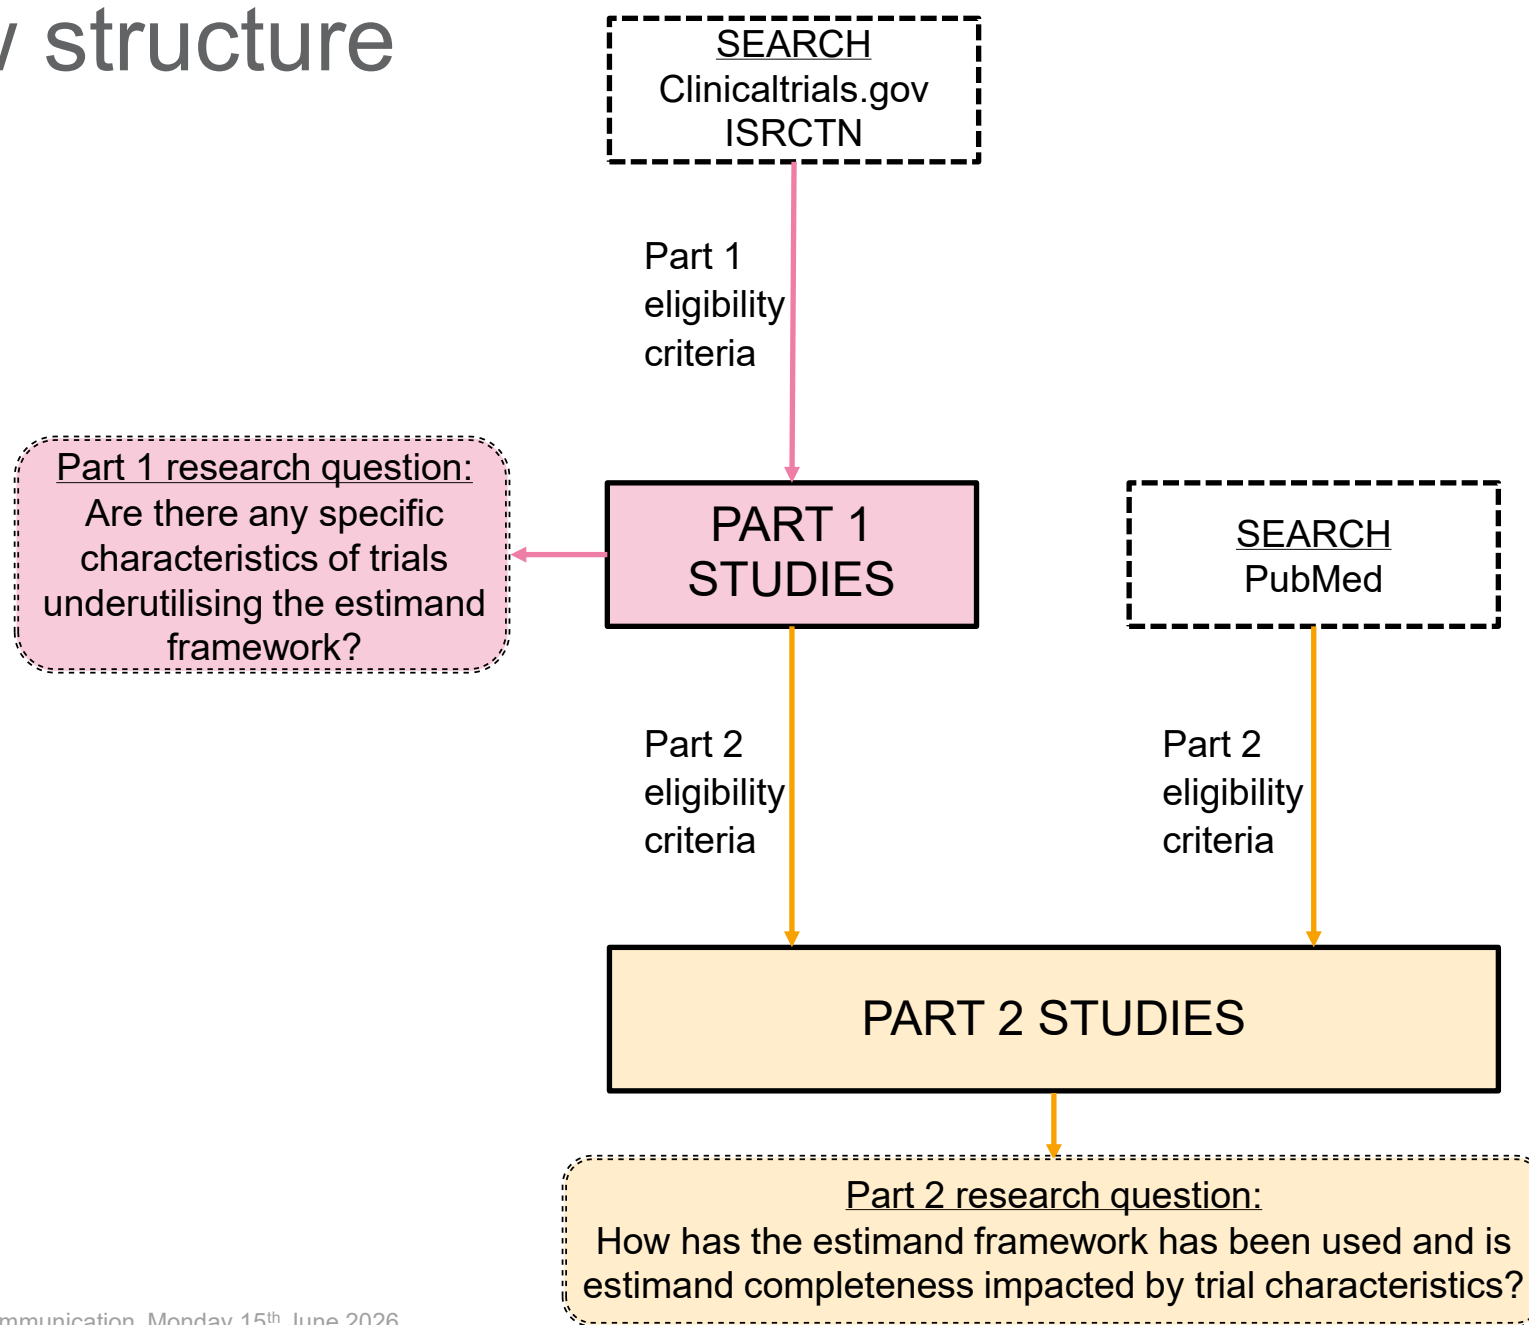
/ structure

SEARCH
Clinicaltrials.gov
ISRCTN

Part 1 eligibility criteria

Part 1 research question:
Are there any specific characteristics of trials underutilising the estimand framework?

PART 1 STUDIES

SEARCH
PubMed

Part 2 eligibility criteria

Part 2 eligibility criteria

PART 2 STUDIES

Part 2 research question:
How has the estimand framework has been used and is estimand completeness impacted by trial characteristics?

mmunication, Monday 15$^{th}$ June 2026